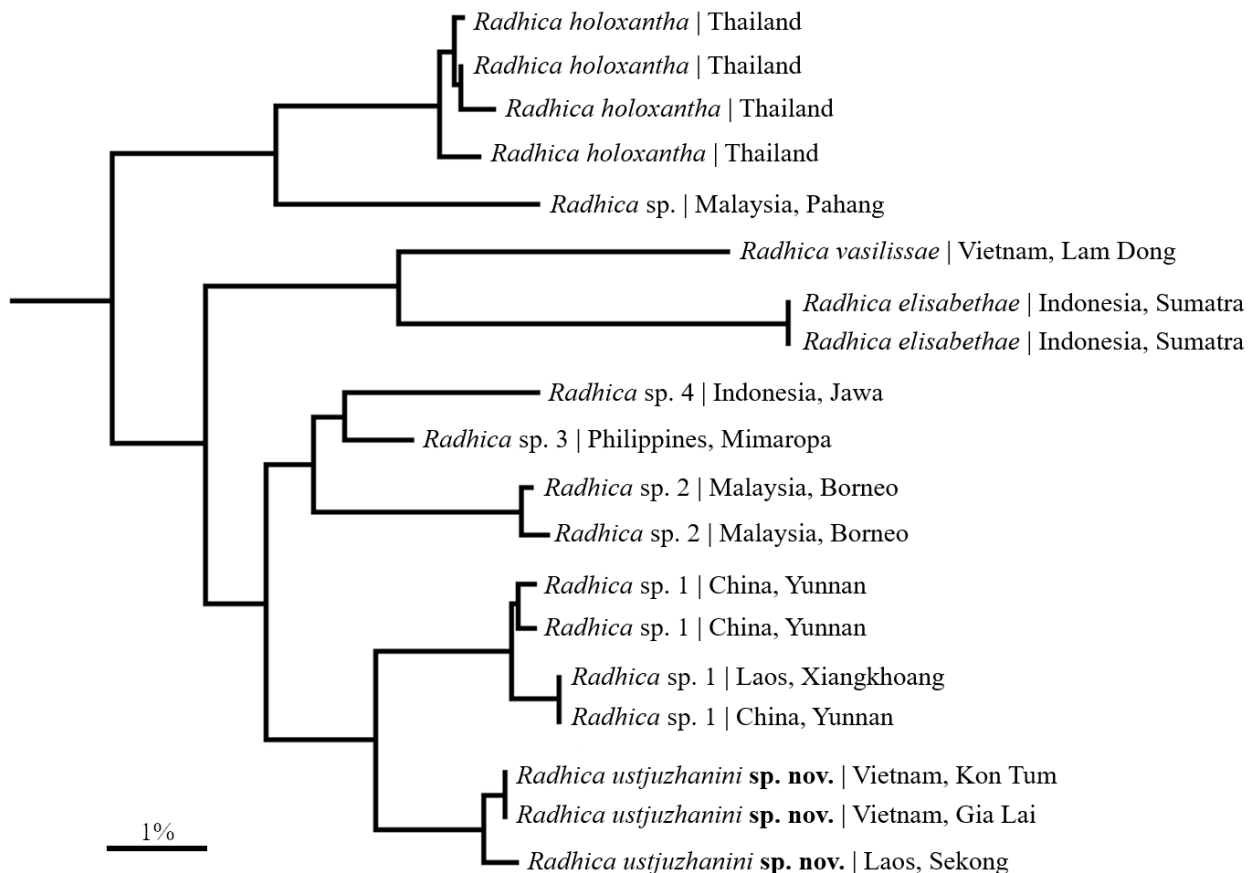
Radhica holoxantha | Thailand
Radhica holoxantha | Thailand
Radhica holoxantha | Thailand
Radhica holoxantha | Thailand
Radhica sp. | Malaysia, Pahang
Radhica vasilissae | Vietnam, Lam Dong
Radhica elisabethae | Indonesia, Sumatra
Radhica elisabethae | Indonesia, Sumatra
Radhica sp. 4 | Indonesia, Jawa
Radhica sp. 3 | Philippines, Mimaropa
Radhica sp. 2 | Malaysia, Borneo
Radhica sp. 2 | Malaysia, Borneo
Radhica sp. 1 | China, Yunnan
Radhica sp. 1 | China, Yunnan
Radhica sp. 1 | Laos, Xiangkhoang
Radhica sp. 1 | China, Yunnan
Radhica ustjuzhanini **sp. nov.** | Vietnam, Kon Tum
Radhica ustjuzhanini **sp. nov.** | Vietnam, Gia Lai
1%
Radhica ustjuzhanini **sp. nov.** | Laos, Sekong